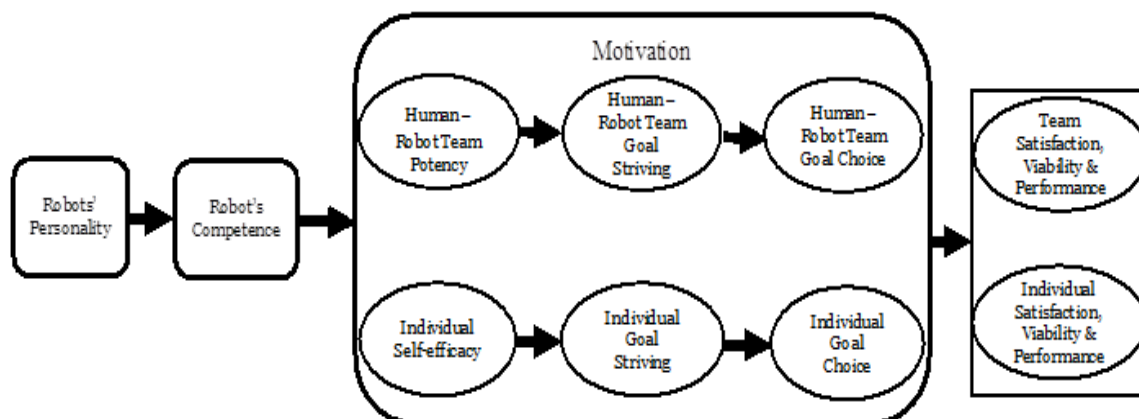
Robots' Personality

Robot's Competence

Motivation

Human–Robot Team Potency

Human–Robot Team Goal Striving

Human–Robot Team Goal Choice

Individual Self-efficacy

Individual Goal Striving

Individual Goal Choice

Team Satisfaction, Viability & Performance

Individual Satisfaction, Viability & Performance